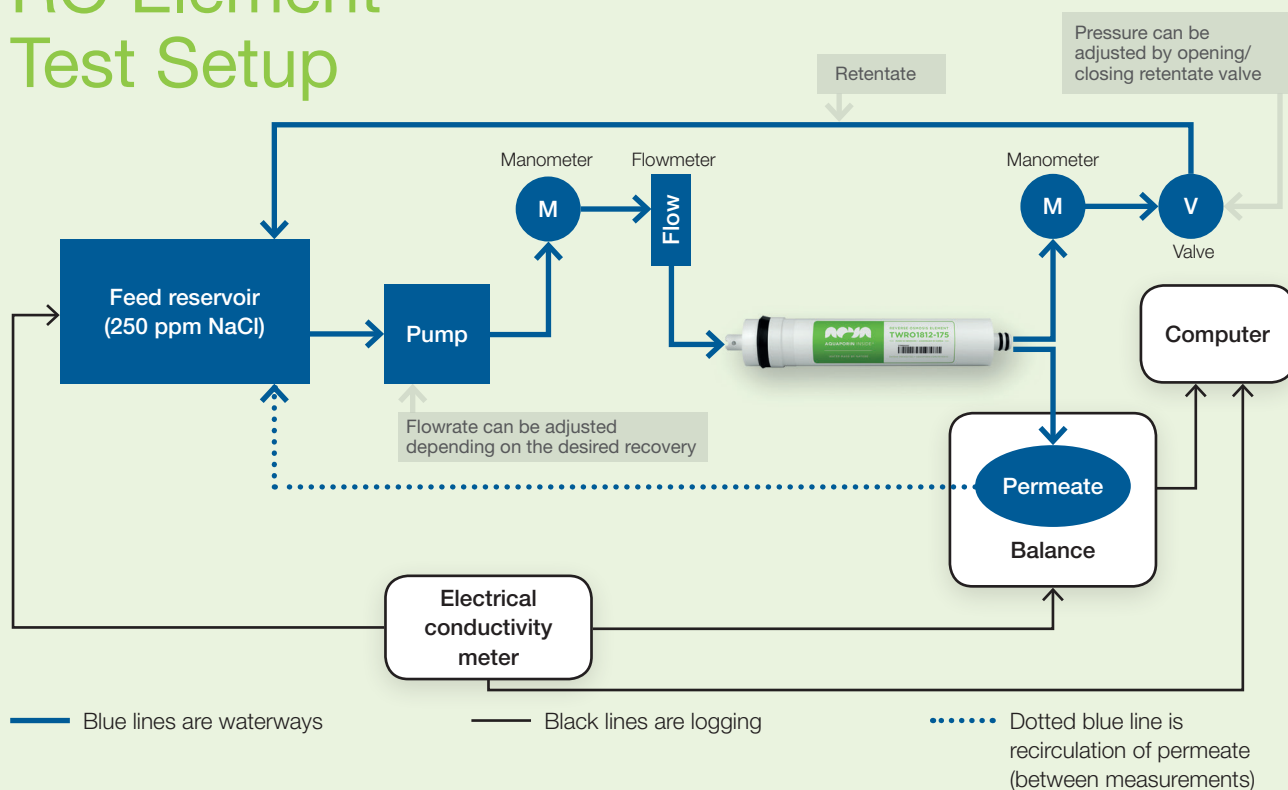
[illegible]
Test Setup

Retentate

Pressure can be adjusted by opening/ closing retentate valve

Manometer
M

Flowmeter
Flow

Manometer
M

V
Valve

Feed reservoir (250 ppm NaCl)

Pump

AQUAPORIN
TWRO1812-175

Computer

Flowrate can be adjusted depending on the desired recovery

Permeate

Balance

Electrical conductivity meter

Blue lines are waterways

Black lines are logging

Dotted blue line is recirculation of permeate (between measurements)